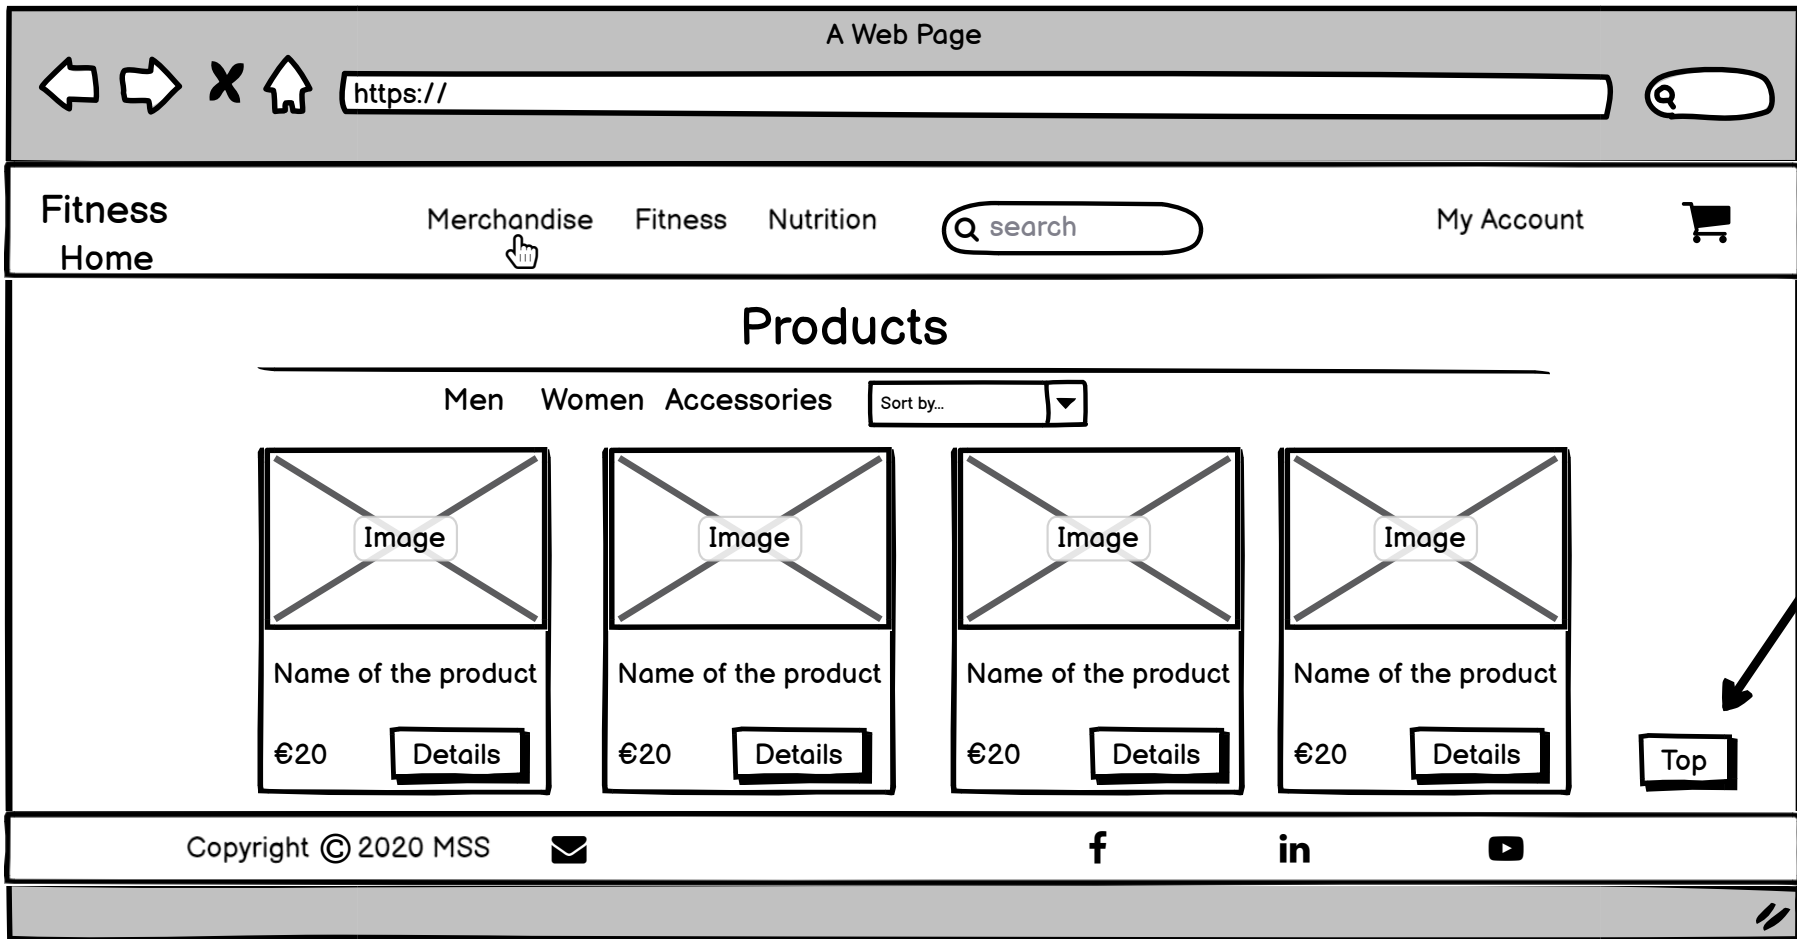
A Web Page

https://

Fitness Home

Merchandise Fitness Nutrition search My Account

Products

Men Women Accessories Sort by...

Image
Name of the product
€20 Details

Image
Name of the product
€20 Details

Image
Name of the product
€20 Details

Image
Name of the product
€20 Details

Top

Copyright © 2020 MSS

in